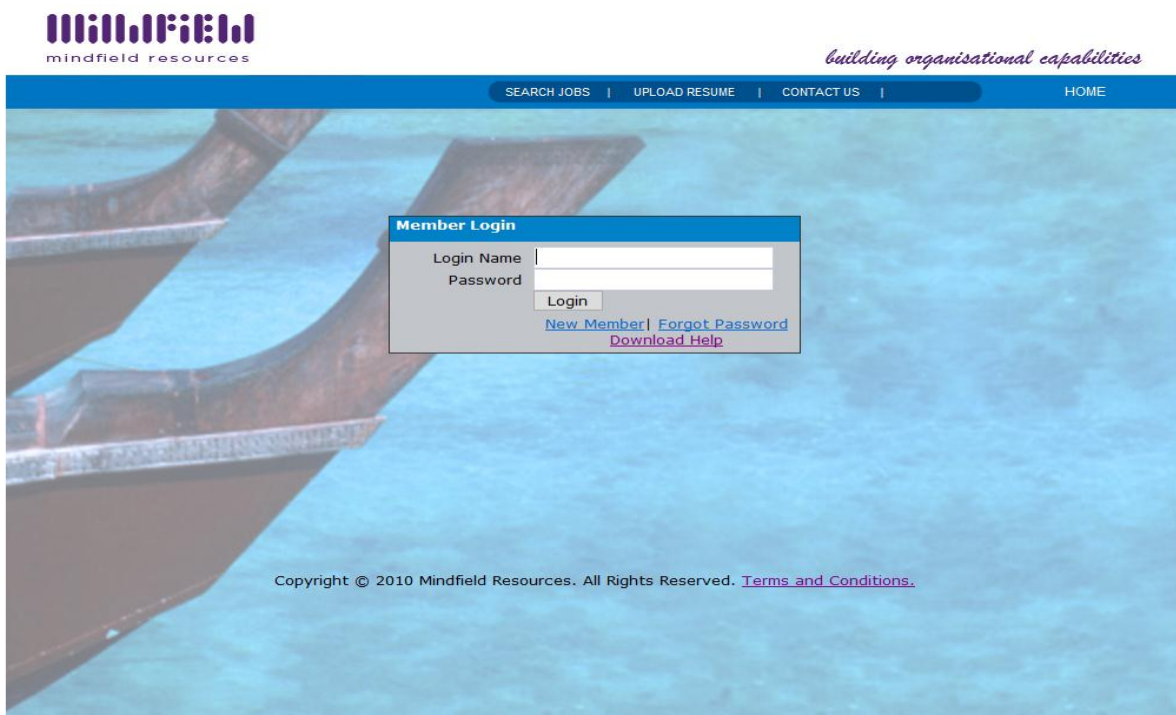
MINDFIELD
mindfield resources

building organisational capabilities

SEARCH JOBS | UPLOAD RESUME | CONTACT US | HOME

Member Login
Login Name
Password
Login
New Member| Forgot Password
Download Help

Copyright © 2010 Mindfield Resources. All Rights Reserved. Terms and Conditions.